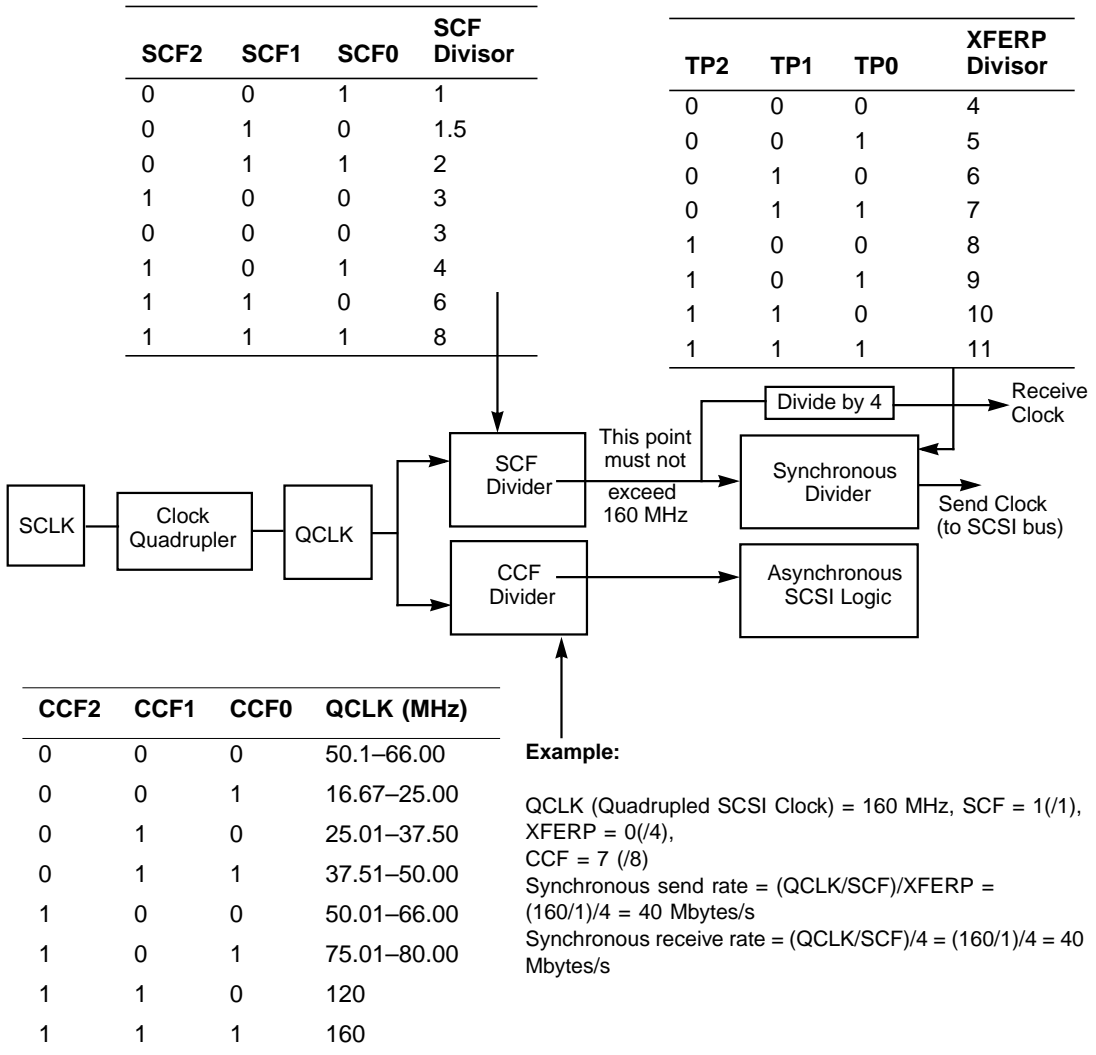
| SCF2 | SCF1 | SCF0 | SCF Divisor |
|---|---|---|---|
| 0 | 0 | 1 | 1 |
| 0 | 1 | 0 | 1.5 |
| 0 | 1 | 1 | 2 |
| 1 | 0 | 0 | 3 |
| 0 | 0 | 0 | 3 |
| 1 | 0 | 1 | 4 |
| 1 | 1 | 0 | 6 |
| 1 | 1 | 1 | 8 |

| TP2 | TP1 | TP0 | XFERP Divisor |
|---|---|---|---|
| 0 | 0 | 0 | 4 |
| 0 | 0 | 1 | 5 |
| 0 | 1 | 0 | 6 |
| 0 | 1 | 1 | 7 |
| 1 | 0 | 0 | 8 |
| 1 | 0 | 1 | 9 |
| 1 | 1 | 0 | 10 |
| 1 | 1 | 1 | 11 |

Divide by 4

Receive Clock

This point must not exceed 160 MHz

SCLK

Clock Quadrupler

QCLK

SCF Divider

Synchronous Divider

Send Clock (to SCSI bus)

CCF Divider

Asynchronous SCSI Logic

| CCF2 | CCF1 | CCF0 | QCLK (MHz) |
|---|---|---|---|
| 0 | 0 | 0 | 50.1–66.00 |
| 0 | 0 | 1 | 16.67–25.00 |
| 0 | 1 | 0 | 25.01–37.50 |
| 0 | 1 | 1 | 37.51–50.00 |
| 1 | 0 | 0 | 50.01–66.00 |
| 1 | 0 | 1 | 75.01–80.00 |
| 1 | 1 | 0 | 120 |
| 1 | 1 | 1 | 160 |

**Example:**

QCLK (Quadrupled SCSI Clock) = 160 MHz, SCF = 1(/1), XFERP = 0(/4),
CCF = 7 (/8)
Synchronous send rate = (QCLK/SCF)/XFERP = (160/1)/4 = 40 Mbytes/s
Synchronous receive rate = (QCLK/SCF)/4 = (160/1)/4 = 40 Mbytes/s